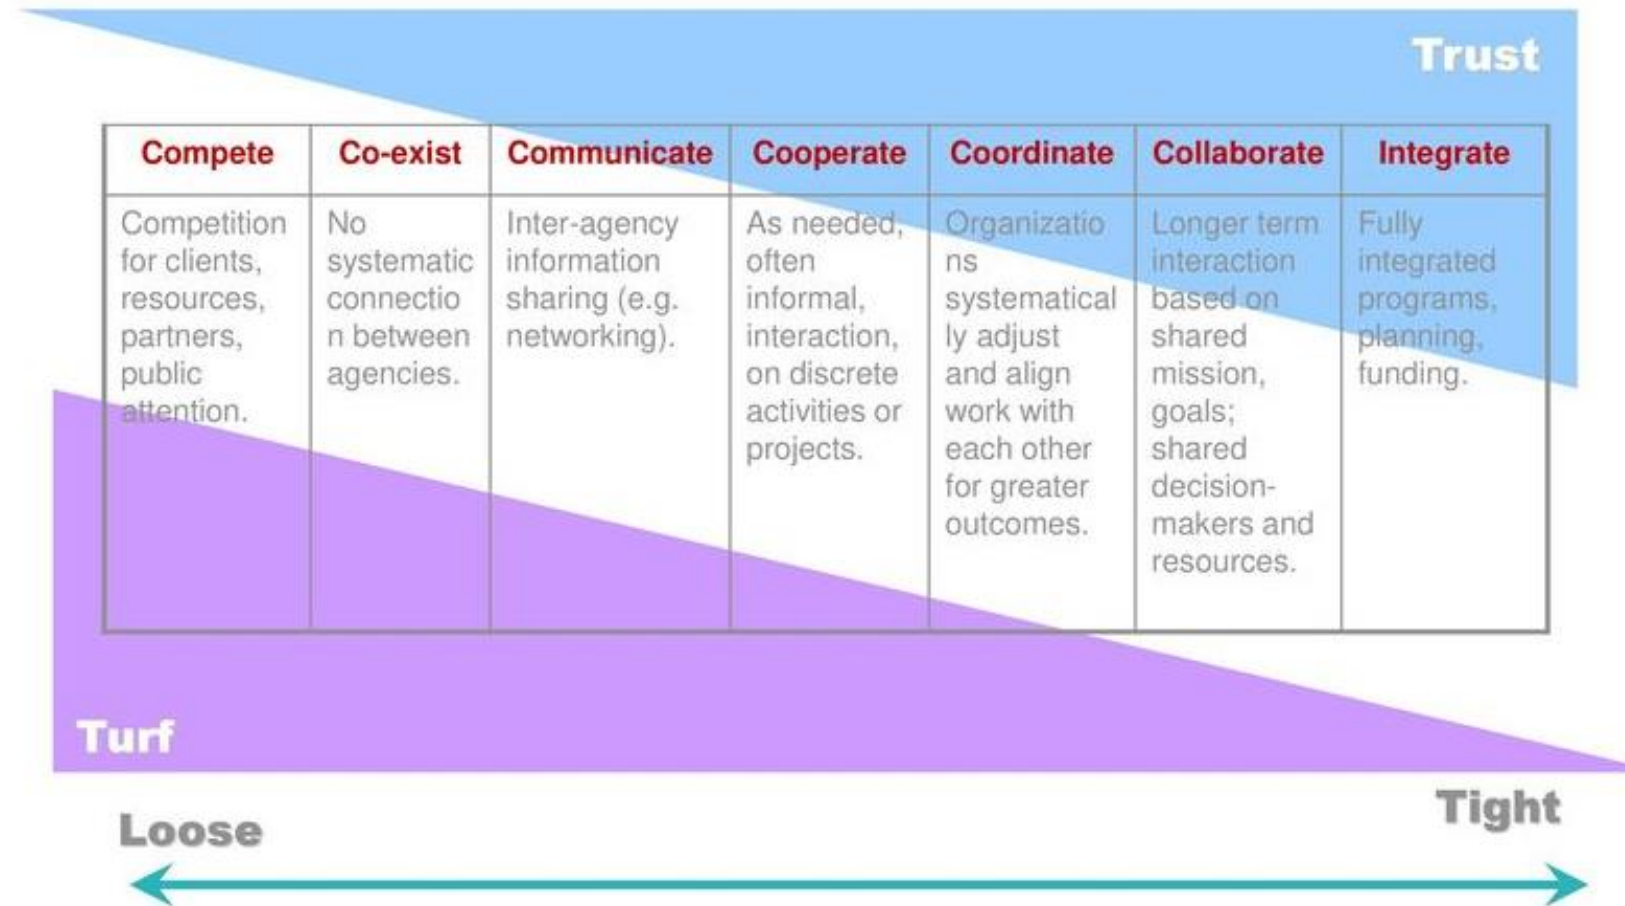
Trust

| Compete | Co-exist | Communicate | Cooperate | Coordinate | Collaborate | Integrate |
|---|---|---|---|---|---|---|
| Competition for clients, resources, partners, public attention. | No systematic connection between agencies. | Inter-agency information sharing (e.g. networking). | As needed, often informal, interaction, on discrete activities or projects. | Organizations systematically adjust and align work with each other for greater outcomes. | Longer term interaction based on shared mission, goals; shared decision-makers and resources. | Fully integrated programs, planning, funding. |

Turf

Loose

Tight